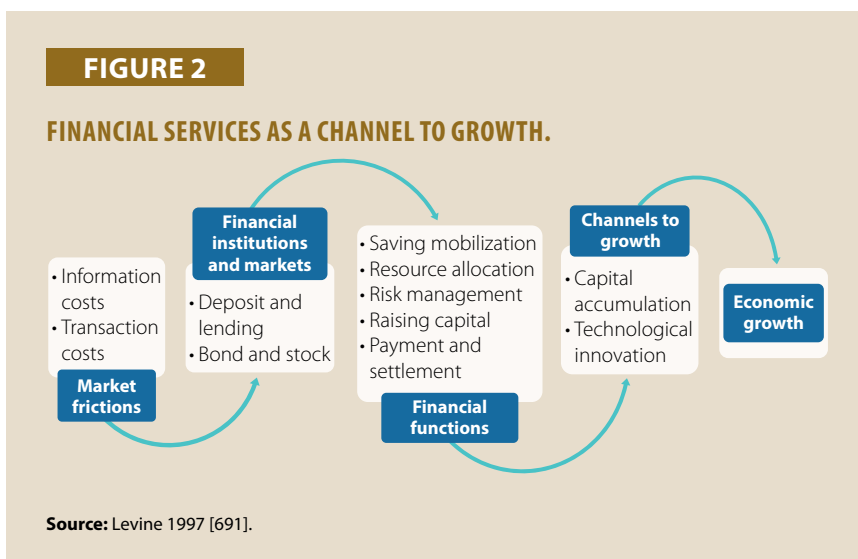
FIGURE 2

FINANCIAL SERVICES AS A CHANNEL TO GROWTH.

• Information costs
• Transaction costs

Market frictions

Financial institutions and markets

• Deposit and lending
• Bond and stock

• Saving mobilization
• Resource allocation
• Risk management
• Raising capital
• Payment and settlement

Financial functions

Channels to growth

• Capital accumulation
• Technological innovation

Economic growth

**Source:** Levine 1997 [691].